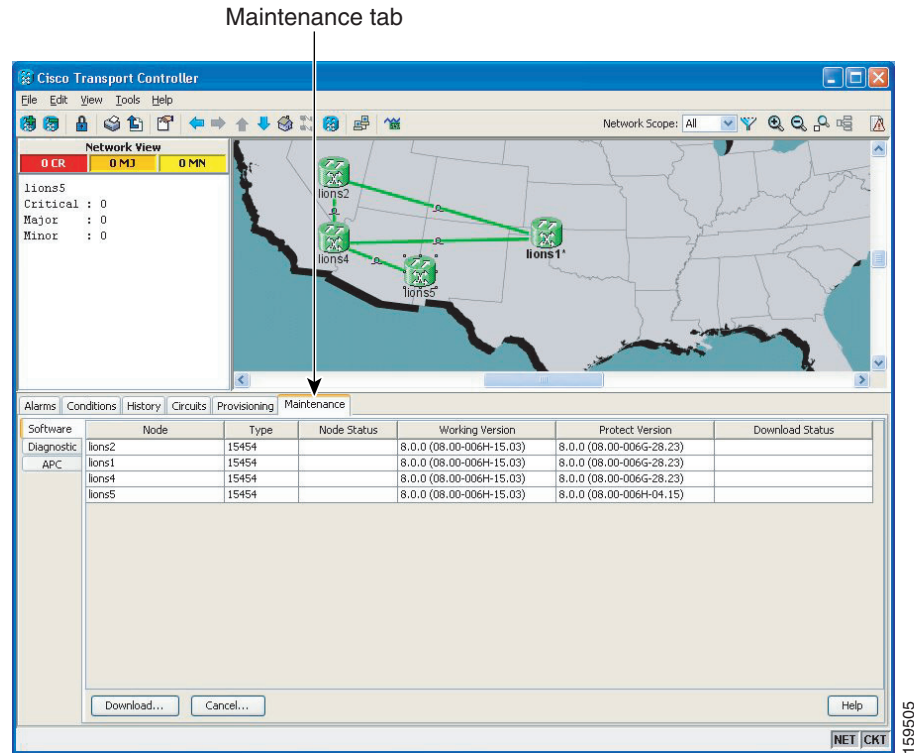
Maintenance tab

Cisco Transport Controller

File Edit View Tools Help

Network Scope: All

Network View

0 CR 0 MJ 0 MN

lions5
Critical : 0
Major : 0
Minor : 0

lions2

lions4

lions5

lions1*

Alarms Conditions History Circuits Provisioning Maintenance

Software
Diagnostic
APC

| Node | Type | Node Status | Working Version | Protect Version | Download Status |
|---|---|---|---|---|---|
| lions2 | 15454 | | 8.0.0 (08.00-006H-15.03) | 8.0.0 (08.00-006G-28.23) | |
| lions1 | 15454 | | 8.0.0 (08.00-006H-15.03) | 8.0.0 (08.00-006G-28.23) | |
| lions4 | 15454 | | 8.0.0 (08.00-006H-15.03) | 8.0.0 (08.00-006G-28.23) | |
| lions5 | 15454 | | 8.0.0 (08.00-006H-15.03) | 8.0.0 (08.00-006H-04.15) | |

Download... Cancel... Help

NET CKT

159505